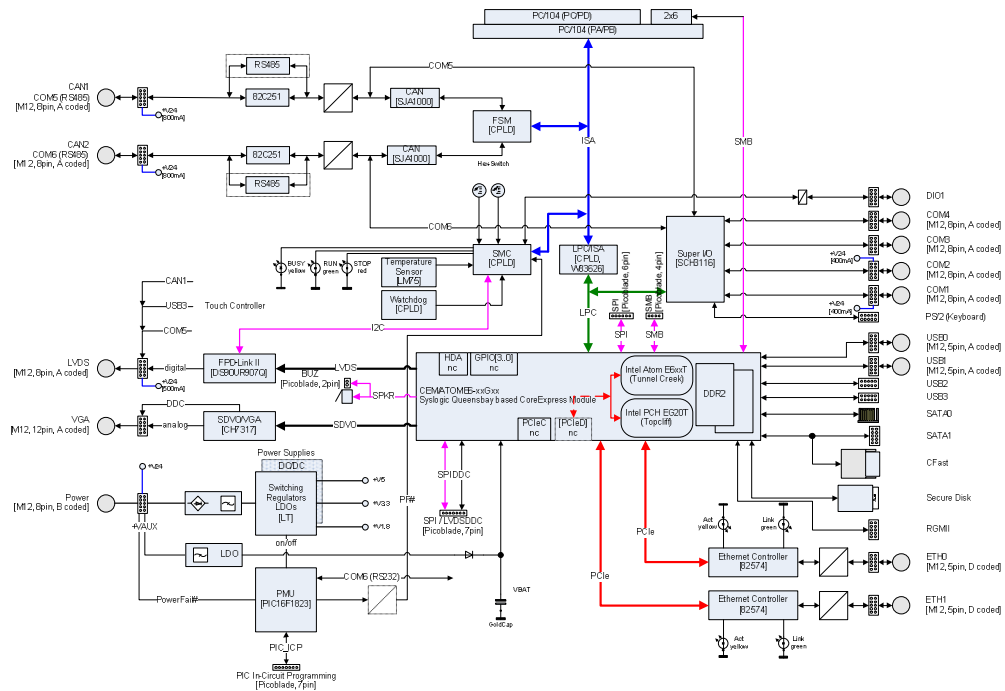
PC/104 (PC/PD)
2x6
PC/104 (PA/PB)
CAN1
COM5 (RS485)
[M12, 8pin, A coded]
RS485
82C251
+V24 [500mA]
COM5
CAN [SJA1000]
FSM [CPLD]
ISA
SMB
CAN2
COM6 (RS485)
[M12, 8pin, A coded]
82C251
+V24 [500mA]
RS485
CAN [SJA1000]
Hex-Switch
DIO1
COM6
COM4 [M12, 8pin, A coded]
COM3 [M12, 8pin, A coded]
+V24 [400mA]
COM2 [M12, 8pin, A coded]
COM1 [M12, 8pin, A coded]
+V24 [400mA]
PS/2 (Keyboard)
BUSY yellow
RUN green
STOP red
Temperature Sensor [LM75]
SMC [CPLD]
LPC/ISA [CPLD, W83626]
Super I/O [SCH3116]
Watchdog [CPLD]
SPI [Picoblade, 6pin]
SMB [Picoblade, 4pin]
CAN1
USB3
Touch Controller
COM5
LPC
SPI
SMB
I2C
LVDS [M12, 8pin, A coded]
digital
+V24 [500mA]
FPD-Link II [DS90UR907Q]
LVDS
BUZ [Picoblade, 2pin]
SPKR
HDA nc
GPIO[3,0] nc
CEMATOMEB-xxGxx
Syslogic Queensbay based CoreExpress Module
Intel Atom E6xxT (Tunnel Creek)
Intel PCH EG20T (Topcliff)
DDR2
USB0 [M12, 5pin, A coded]
USB1 [M12, 5pin, A coded]
USB2
USB3
SATA0
VGA [M12, 12pin, A coded]
DDC
analog
SDVO/VGA [CH7317]
SDVO
PCIeC nc
[PCIeD] nc
SATA1
CFast
Power Supplies
DC/DC
+V24
+V5
+V3.3
+V1.8
Switching Regulators LDOs [LT]
SPI/DDC
PF#
Secure Disk
Power [M12, 8pin, B coded]
+VAUX
SPI / LVDS DDC [Picoblade, 7pin]
Act yellow
Link green
RGMII
PCIe
on/off
LDO
Ethernet Controller [82574]
ETH0 [M12, 5pin, D coded]
COM6 (RS232)
VBAT
PMU [PIC16F1823]
PowerFail#
PCIe
Ethernet Controller [82574]
ETH1 [M12, 5pin, D coded]
GoldCap
PIC_ICP
Act yellow
Link green
PIC In-Circuit Programming [Picoblade, 7pin]